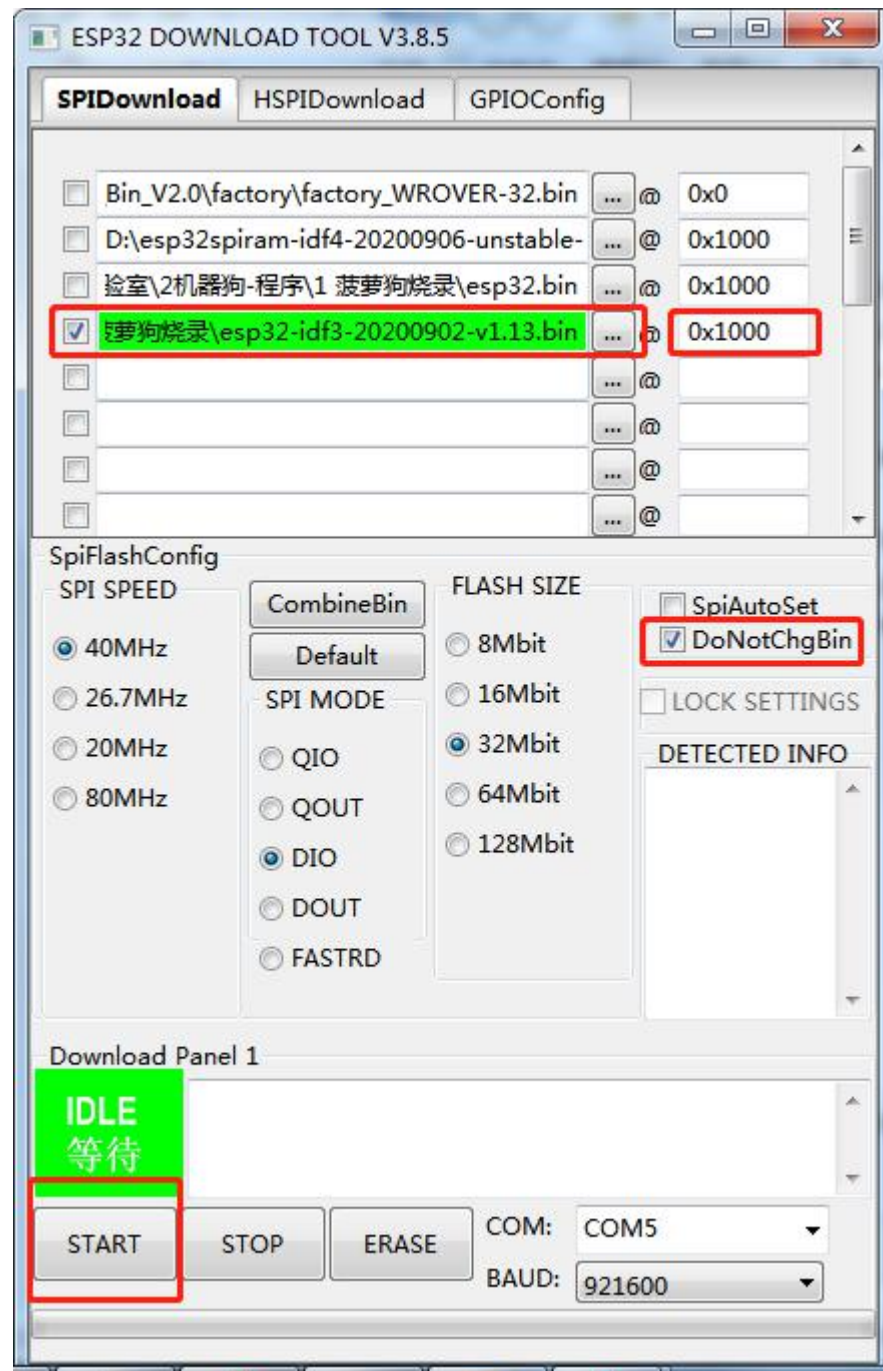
ESP32 DOWNLOAD TOOL V3.8.5

SPIDownload | HSPIDownload | GPIOConfig

Bin_V2.0\factory\factory_WROVER-32.bin ... @ 0x0
D:\esp32spiram-idf4-20200906-unstable- ... @ 0x1000
验室\2机器狗-程序\1 菠萝狗烧录\esp32.bin ... @ 0x1000
萝狗烧录\esp32-idf3-20200902-v1.13.bin ... @ 0x1000
... @
... @
... @
... @

SpiFlashConfig

SPI SPEED
40MHz
26.7MHz
20MHz
80MHz

CombineBin
Default

SPI MODE
QIO
QOUT
DIO
DOUT
FASTRD

FLASH SIZE
8Mbit
16Mbit
32Mbit
64Mbit
128Mbit

SpiAutoSet
DoNotChgBin
LOCK SETTINGS

DETECTED INFO

Download Panel 1

IDLE
等待

START
STOP
ERASE
COM: COM5
BAUD: 921600